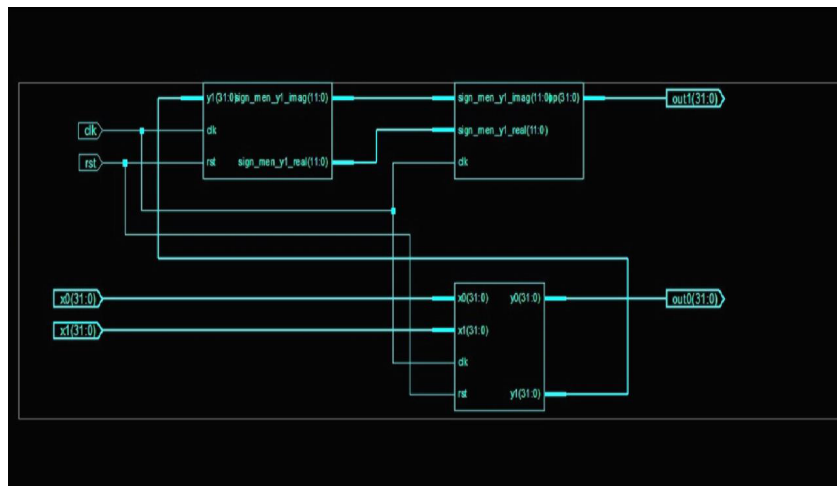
y1(31:0)
sign_men_y1_imag(11:0)
clk
rst
sign_men_y1_real(11:0)
sign_men_y1_imag(11:0)
pp(31:0)
sign_men_y1_real(11:0)
clk
out1(31:0)
clk
rst
x0(31:0)
x1(31:0)
x0(31:0)
y0(31:0)
x1(31:0)
clk
rst
y1(31:0)
out0(31:0)